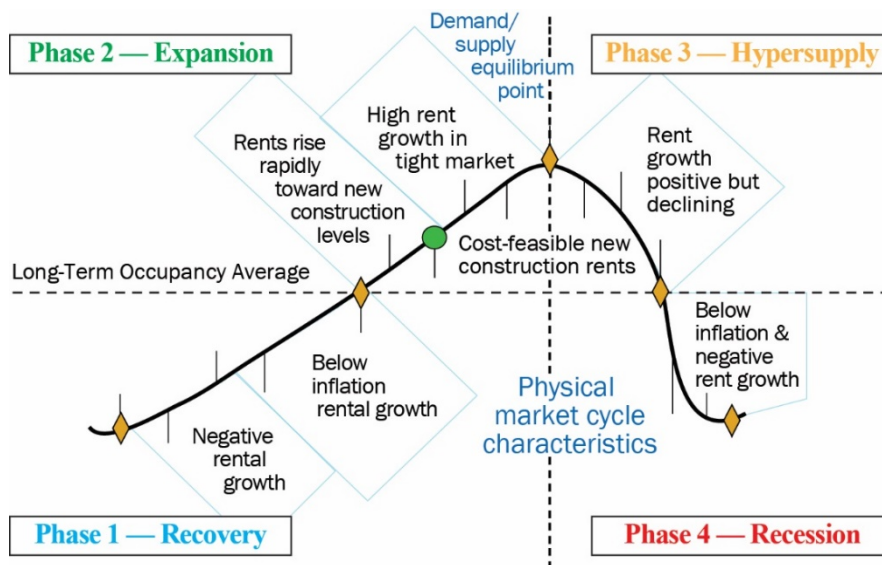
Phase 2 — Expansion

Demand/ supply equilibrium point

Phase 3 — Hypersupply

High rent growth in tight market

Rents rise rapidly toward new construction levels

Rent growth positive but declining

Cost-feasible new construction rents

Long-Term Occupancy Average

Below inflation & negative rent growth

Below inflation rental growth

Physical market cycle characteristics

Negative rental growth

Phase 1 — Recovery

Phase 4 — Recession